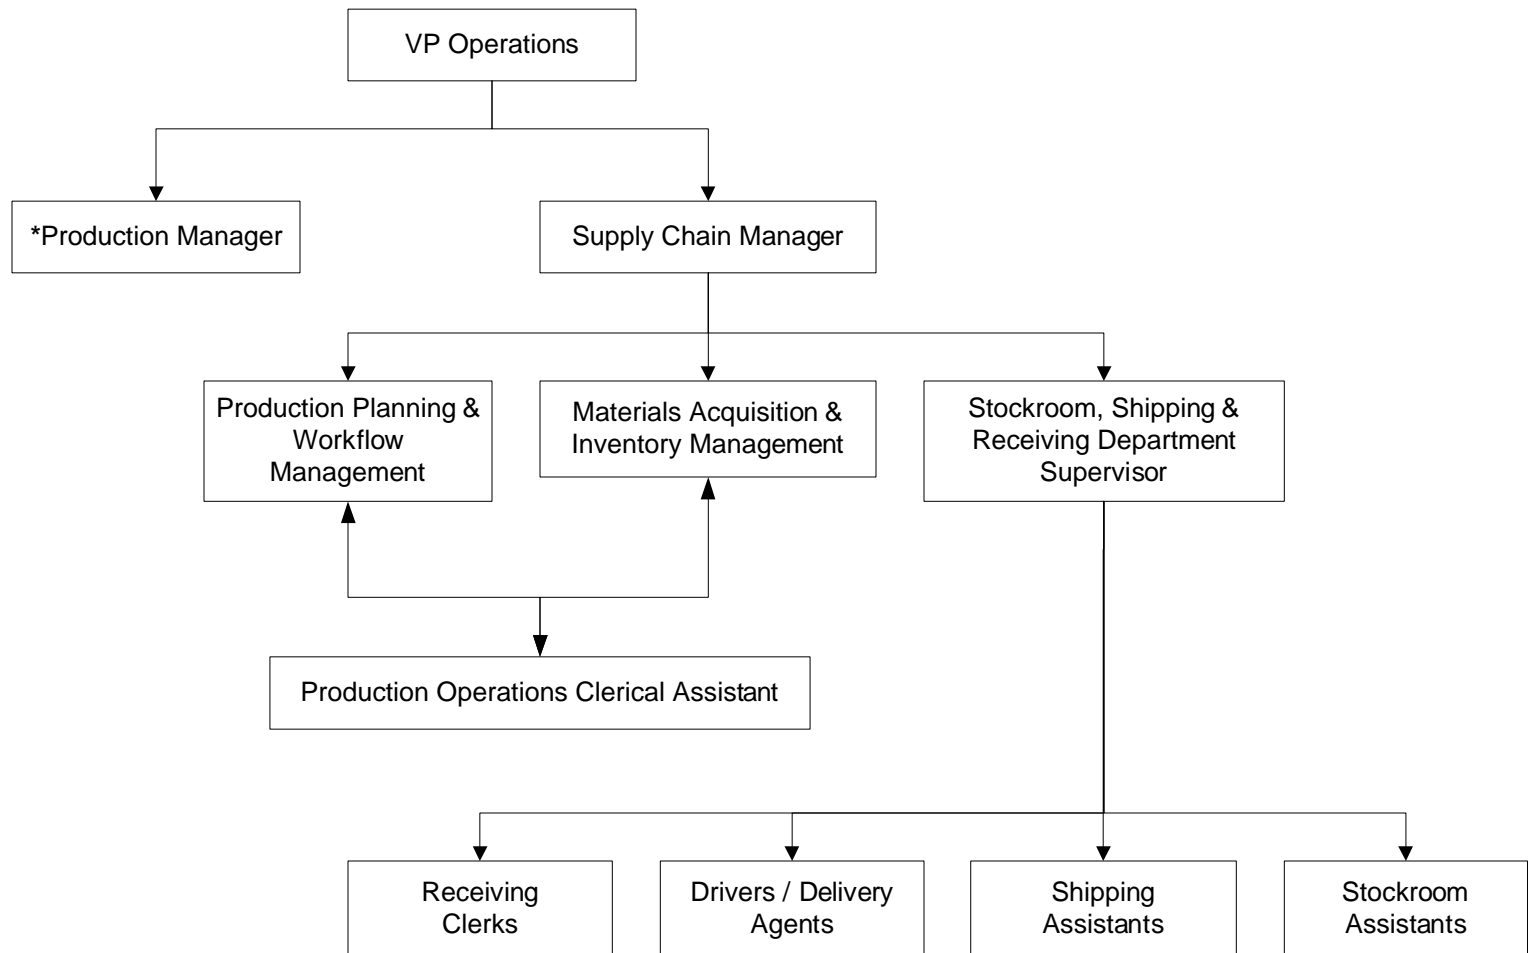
VP Operations

*Production Manager

Supply Chain Manager

Production Planning & Workflow Management

Materials Acquisition & Inventory Management

Stockroom, Shipping & Receiving Department Supervisor

Production Operations Clerical Assistant

Receiving Clerks

Drivers / Delivery Agents

Shipping Assistants

Stockroom Assistants